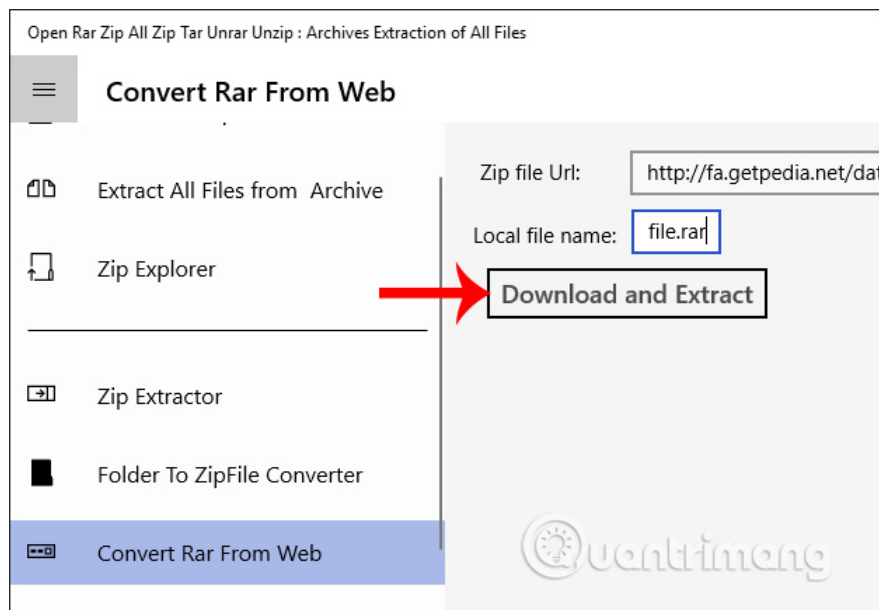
Open Rar Zip All Zip Tar Unrar Unzip : Archives Extraction of All Files

Convert Rar From Web

Extract All Files from Archive

Zip Explorer

Zip Extractor

Folder To ZipFile Converter

Convert Rar From Web

Zip file Url: http://fa.getpedia.net/dat

Local file name: file.rar

Download and Extract

Quantrimang